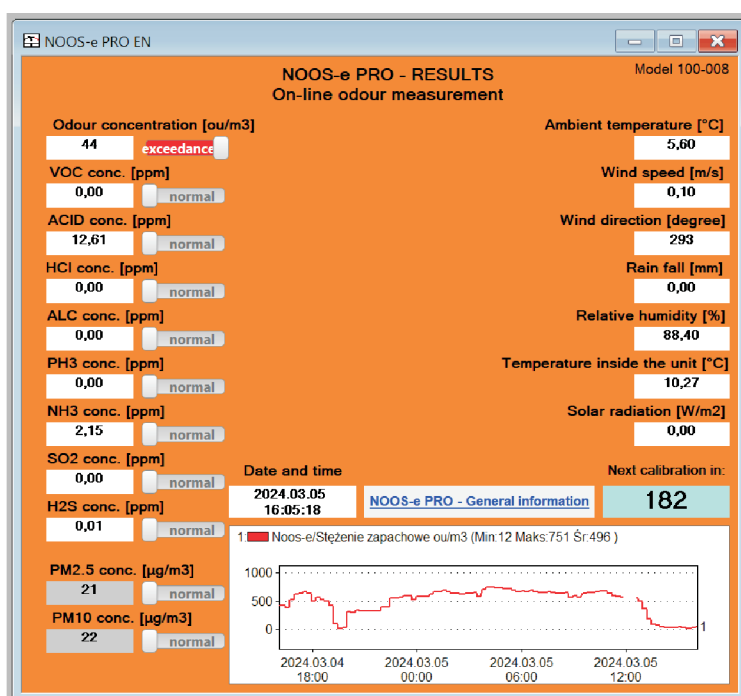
NOOS-e PRO EN

NOOS-e PRO - RESULTS
On-line odour measurement

Model 100-008

Odour concentration [ou/m3]
44
exceedance

VOC conc. [ppm]
0,00
normal

ACID conc. [ppm]
12,61
normal

HCl conc. [ppm]
0,00
normal

ALC conc. [ppm]
0,00
normal

PH3 conc. [ppm]
0,00
normal

NH3 conc. [ppm]
2,15
normal

SO2 conc. [ppm]
0,00
normal

H2S conc. [ppm]
0,01
normal

PM2.5 conc. [µg/m3]
21
normal

PM10 conc. [µg/m3]
22
normal

Ambient temperature [°C]
5,60

Wind speed [m/s]
0,10

Wind direction [degree]
293

Rain fall [mm]
0,00

Relative humidity [%]
88,40

Temperature inside the unit [°C]
10,27

Solar radiation [W/m2]
0,00

Date and time
2024.03.05
16:05:18

NOOS-e PRO - General information

Next calibration in:
182

1: Noos-e/Stężenie zapachowe ou/m3 (Min:12 Maks:751 Śr:496 )

1000
500
0
1

2024.03.04
18:00
2024.03.05
00:00
2024.03.05
06:00
2024.03.05
12:00